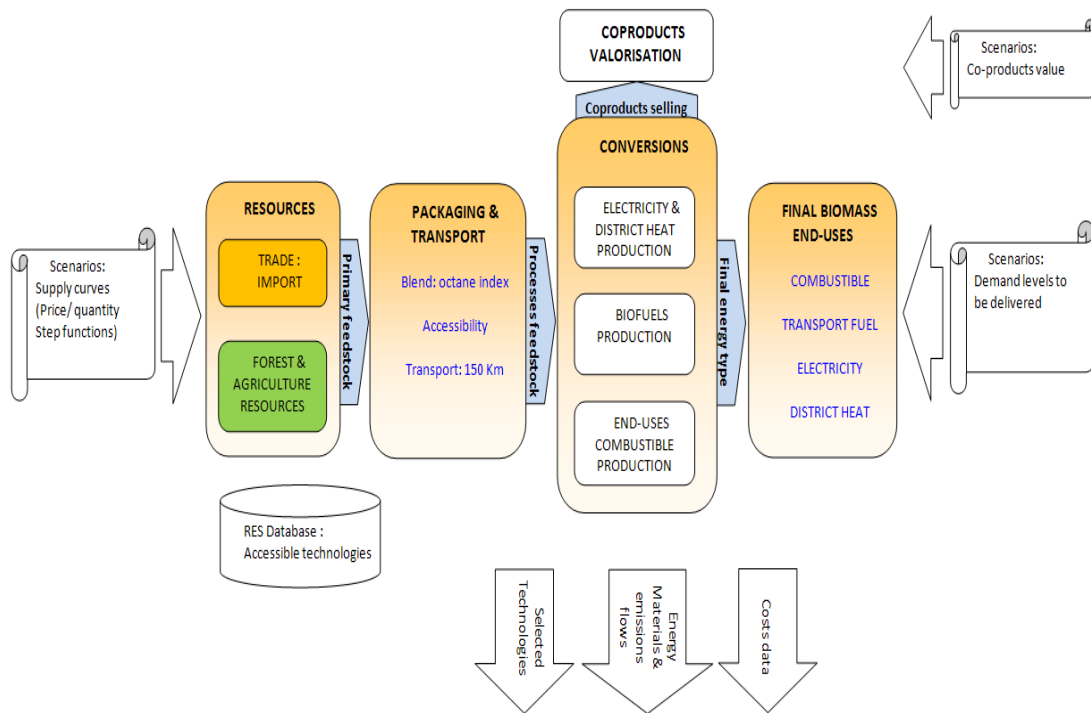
COPRODUCTS VALORISATION

Scenarios: Co-products value

Coproducts selling

CONVERSIONS

Scenarios: Supply curves (Price/ quantity Step functions)

RESOURCES

TRADE : IMPORT

FOREST & AGRICULTURE RESOURCES

Primary feedstock

PACKAGING & TRANSPORT

Blend: octane index

Accessibility

Transport: 150 Km

Processes feedstock

ELECTRICITY & DISTRICT HEAT PRODUCTION

BIOFUELS PRODUCTION

END-USES COMBUSTIBLE PRODUCTION

Final energy type

FINAL BIOMASS END-USES

COMBUSTIBLE

TRANSPORT FUEL

ELECTRICITY

DISTRICT HEAT

Scenarios: Demand levels to be delivered

RES Database : Accessible technologies

Selected Technologies

Energy Materials & emissions flows

Costs data